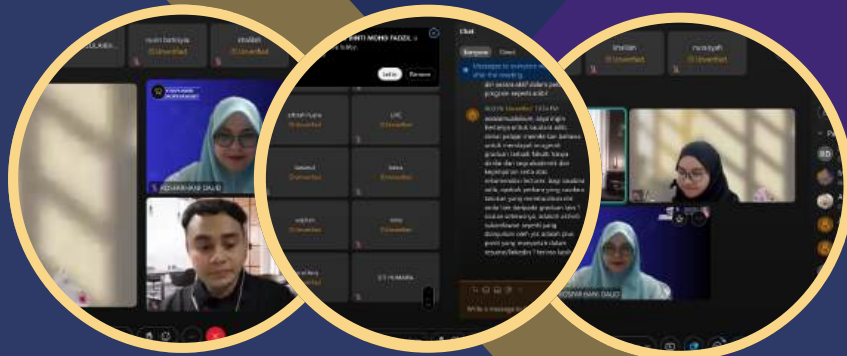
nurin batrisyia
(E) Unverified
shalbin
(E) Unverified
ROSMAHANI DAUD
BINTI MOHD FADZIL
Settle
Everyone
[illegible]
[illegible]
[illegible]
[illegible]
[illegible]
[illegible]
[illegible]
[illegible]
Chat
Everyone
Direct
Messages to everyone will be seen after the meeting
ain anisa abdullah
wahidah
shalbin
(E) Unverified
nurasyah
(E) Unverified
ROSMAHANI DAUD
Write a message to